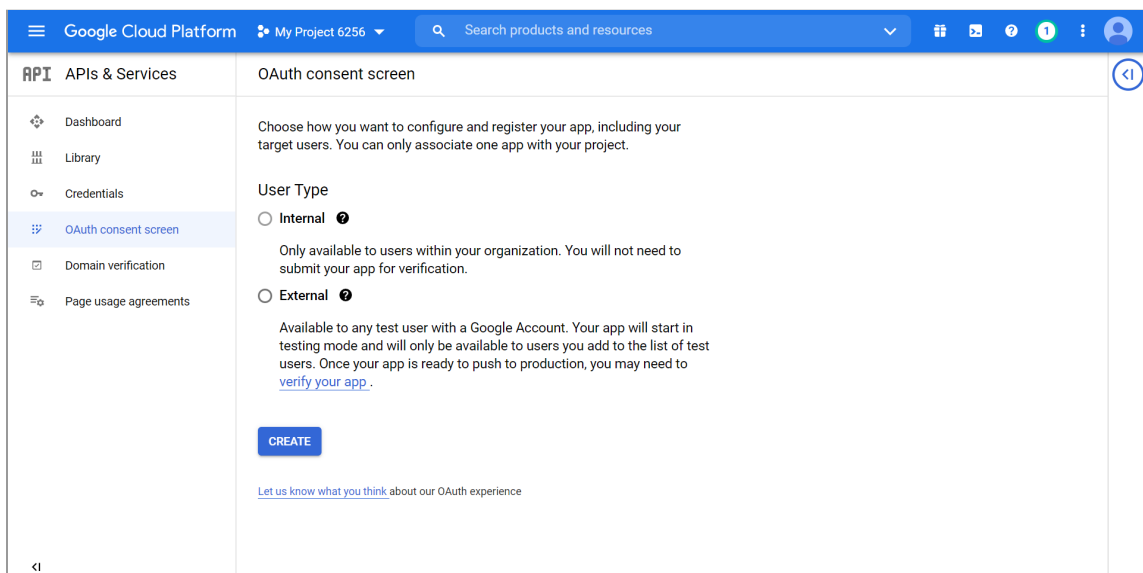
Google Cloud Platform My Project 6256

Search products and resources

1

API APIs & Services

Dashboard

Library

Credentials

OAuth consent screen

Domain verification

Page usage agreements

OAuth consent screen

Choose how you want to configure and register your app, including your target users. You can only associate one app with your project.

User Type

Internal

Only available to users within your organization. You will not need to submit your app for verification.

External

Available to any test user with a Google Account. Your app will start in testing mode and will only be available to users you add to the list of test users. Once your app is ready to push to production, you may need to verify your app .

CREATE

Let us know what you think about our OAuth experience